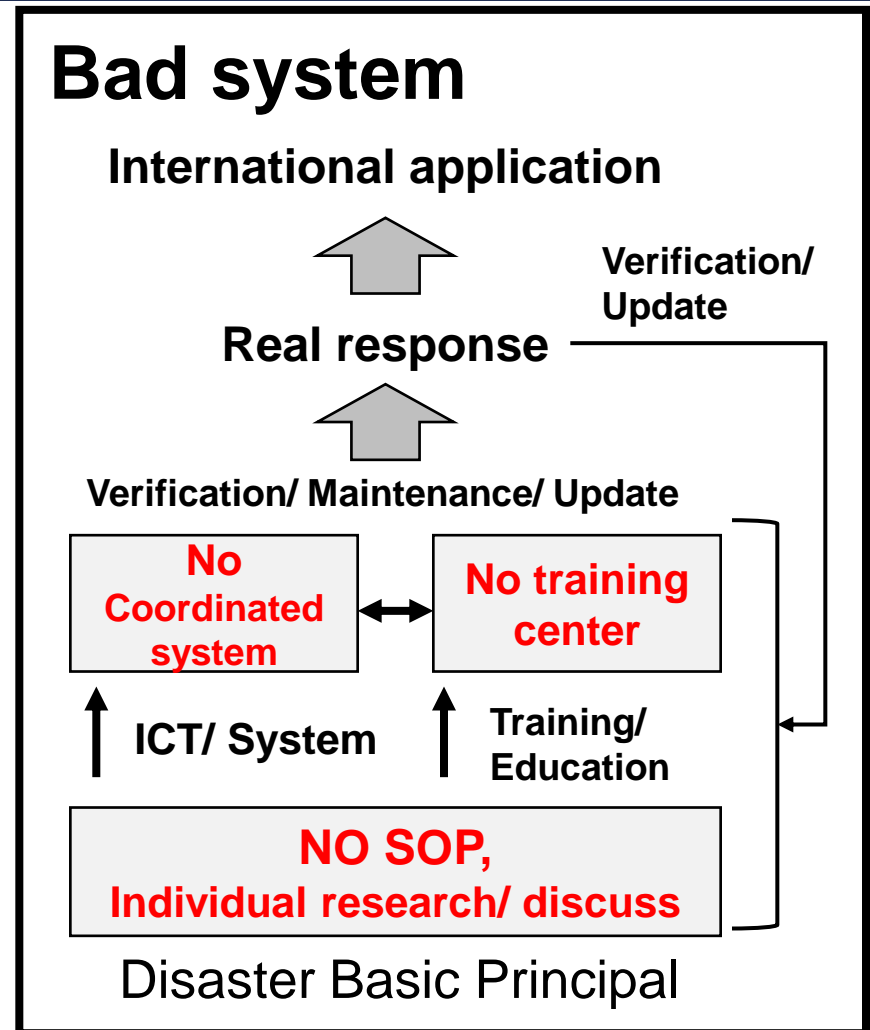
Bad system

International application

Verification/ Update

Real response

Verification/ Maintenance/ Update

No Coordinated system

No training center

ICT/ System

Training/ Education

NO SOP, Individual research/ discuss

Disaster Basic Principal